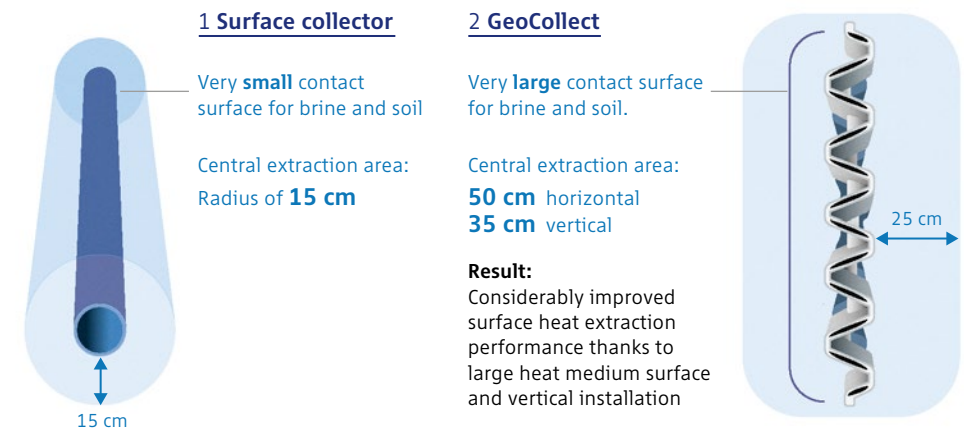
1 **Surface collector**

Very **small** contact surface for brine and soil

Central extraction area:
Radius of **15 cm**

2 **GeoCollect**

Very **large** contact surface for brine and soil.

Central extraction area:
**50 cm** horizontal
**35 cm** vertical

**Result:**
Considerably improved surface heat extraction performance thanks to large heat medium surface and vertical installation

15 cm

25 cm